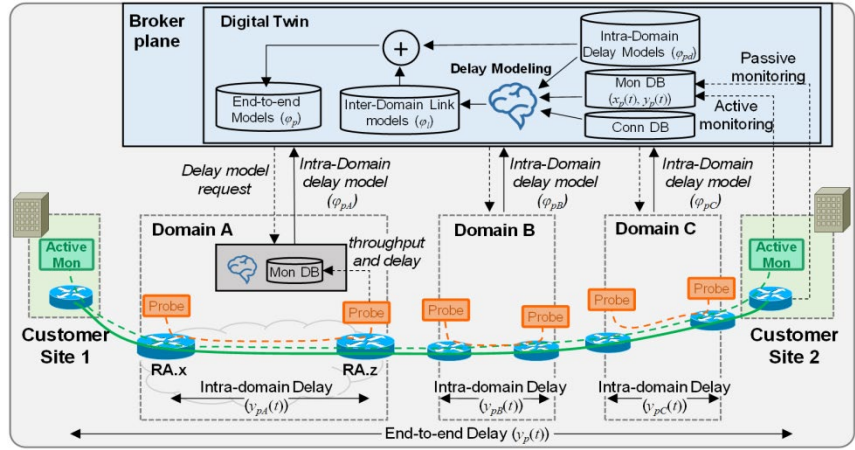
Broker plane

Digital Twin

$+$

Intra-Domain Delay Models ($\varphi_{pd}$)

Passive monitoring

Delay Modeling

Mon DB ($x_p(t)$, $y_p(t)$)

Active monitoring

End-to-end Models ($\varphi_p$)

Inter-Domain Link models ($\varphi_l$)

Conn DB

Delay model request

Intra-Domain delay model ($\varphi_{pA}$)

Intra-Domain delay model ($\varphi_{pB}$)

Intra-Domain delay model ($\varphi_{pC}$)

Domain A

throughput and delay

Mon DB

Domain B

Domain C

Active Mon

Active Mon

Probe

Probe

Probe

Probe

Probe

Probe

Customer Site 1

RA.x

RA.z

Customer Site 2

Intra-domain Delay ($y_{pA}(t)$)

Intra-domain Delay ($y_{pB}(t)$)

Intra-domain Delay ($y_{pC}(t)$)

End-to-end Delay ($y_p(t)$)